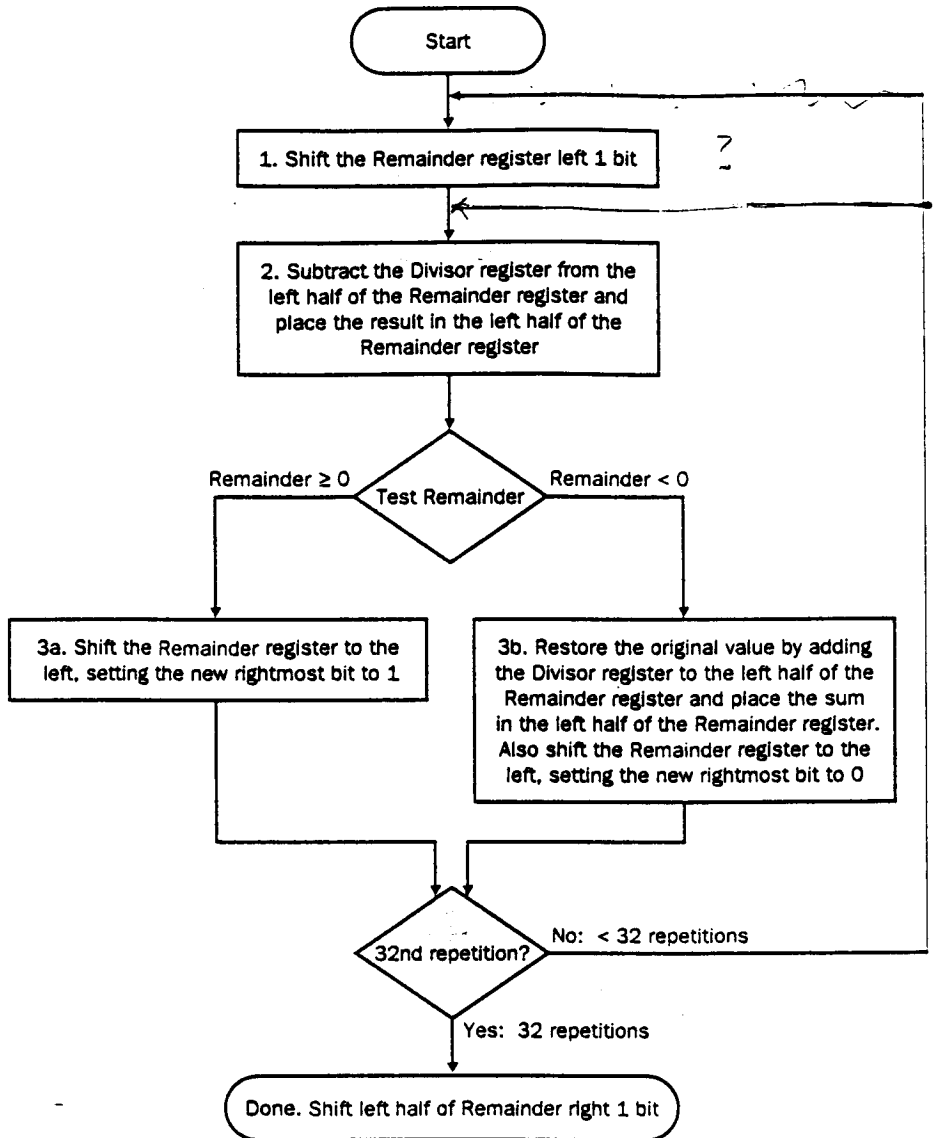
Start

?

1. Shift the Remainder register left 1 bit

2. Subtract the Divisor register from the left half of the Remainder register and place the result in the left half of the Remainder register

Remainder ≥ 0

Test Remainder

Remainder < 0

3a. Shift the Remainder register to the left, setting the new rightmost bit to 1

3b. Restore the original value by adding the Divisor register to the left half of the Remainder register and place the sum in the left half of the Remainder register. Also shift the Remainder register to the left, setting the new rightmost bit to 0

32nd repetition?

No: < 32 repetitions

Yes: 32 repetitions

Done. Shift left half of Remainder right 1 bit